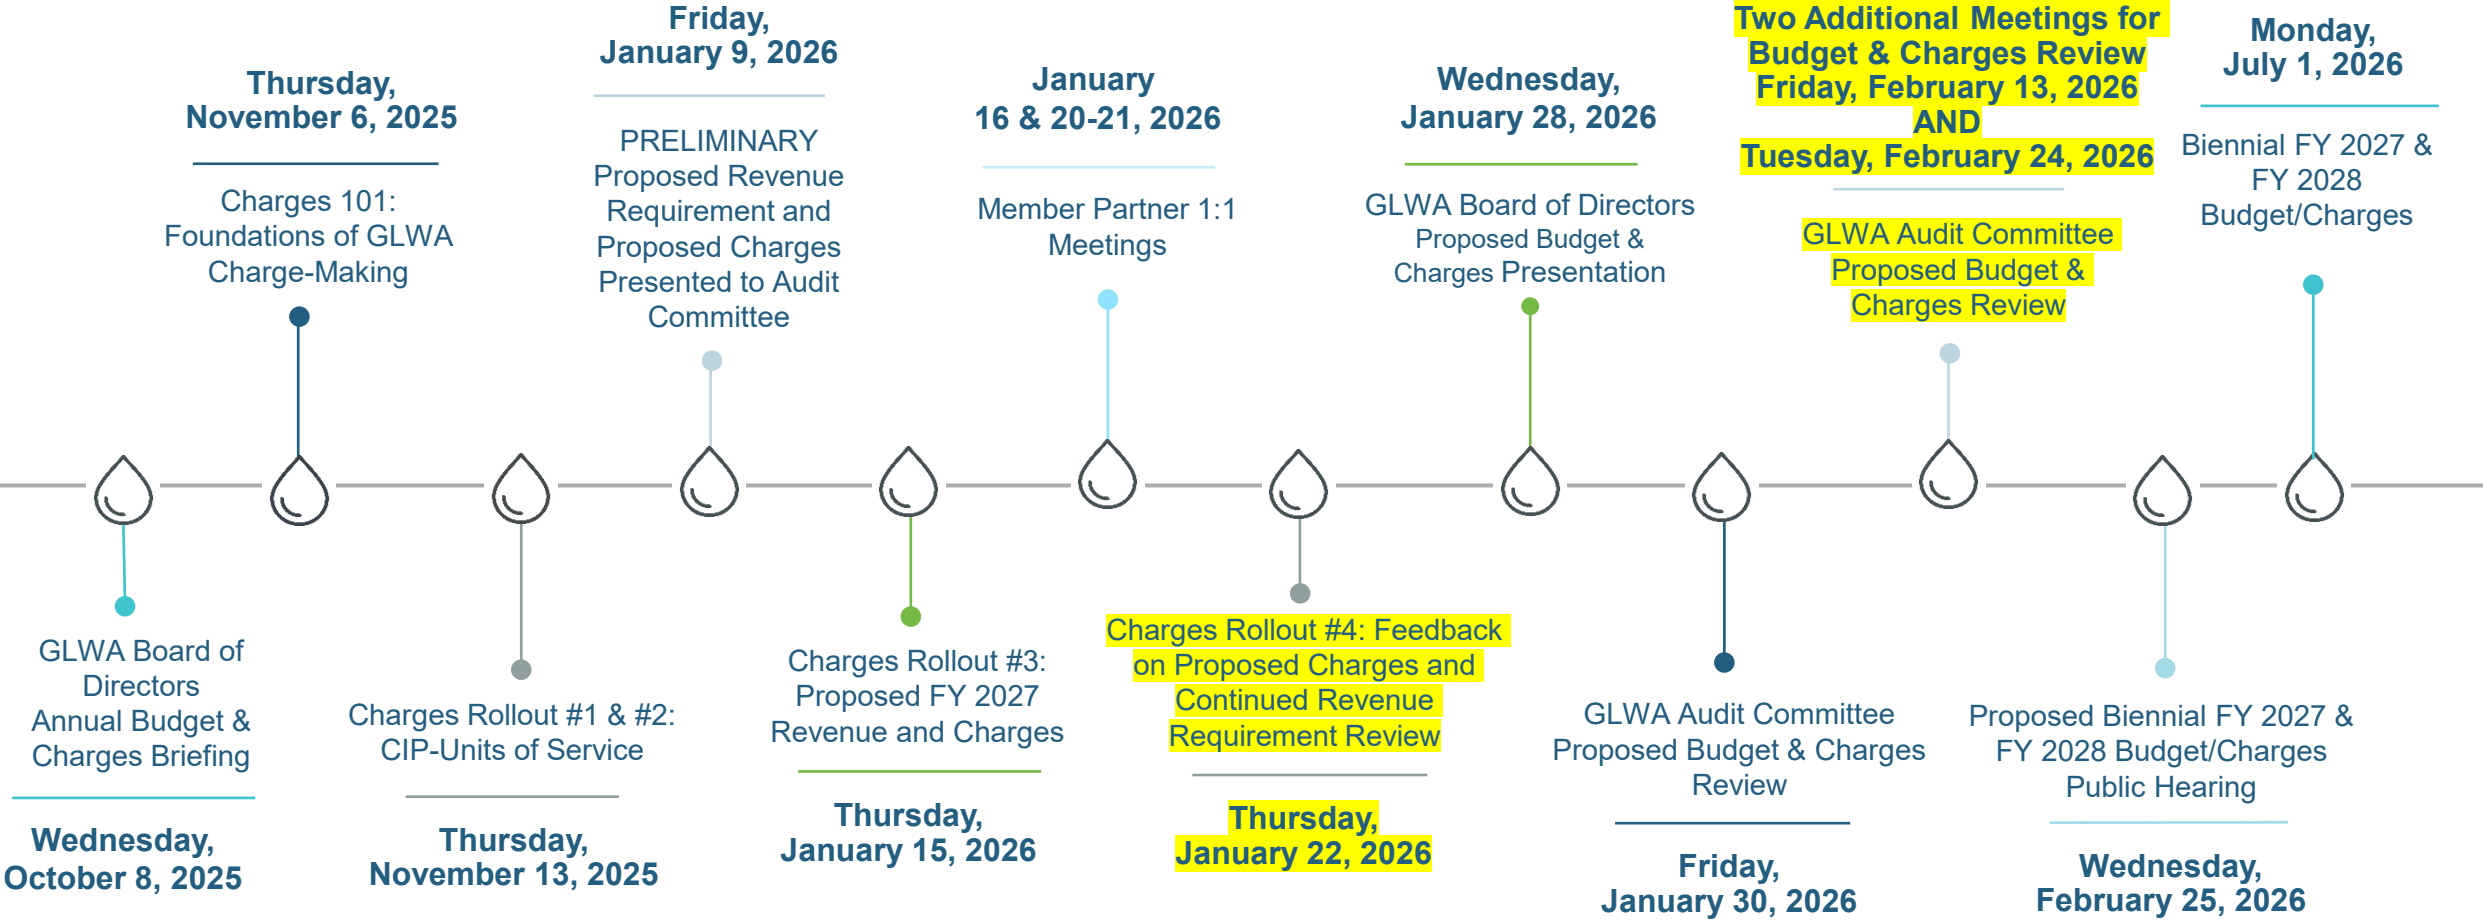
Thursday, November 6, 2025

Charges 101: Foundations of GLWA Charge-Making

Friday, January 9, 2026

PRELIMINARY Proposed Revenue Requirement and Proposed Charges Presented to Audit Committee

January 16 & 20-21, 2026

Member Partner 1:1 Meetings

Wednesday, January 28, 2026

GLWA Board of Directors Proposed Budget & Charges Presentation

Two Additional Meetings for Budget & Charges Review Friday, February 13, 2026 AND Tuesday, February 24, 2026

GLWA Audit Committee Proposed Budget & Charges Review

Monday, July 1, 2026

Biennial FY 2027 & FY 2028 Budget/Charges

GLWA Board of Directors Annual Budget & Charges Briefing

Wednesday, October 8, 2025

Charges Rollout #1 & #2: CIP-Units of Service

Thursday, November 13, 2025

Charges Rollout #3: Proposed FY 2027 Revenue and Charges

Thursday, January 15, 2026

Charges Rollout #4: Feedback on Proposed Charges and Continued Revenue Requirement Review

Thursday, January 22, 2026

GLWA Audit Committee Proposed Budget & Charges Review

Friday, January 30, 2026

Proposed Biennial FY 2027 & FY 2028 Budget/Charges Public Hearing

Wednesday, February 25, 2026